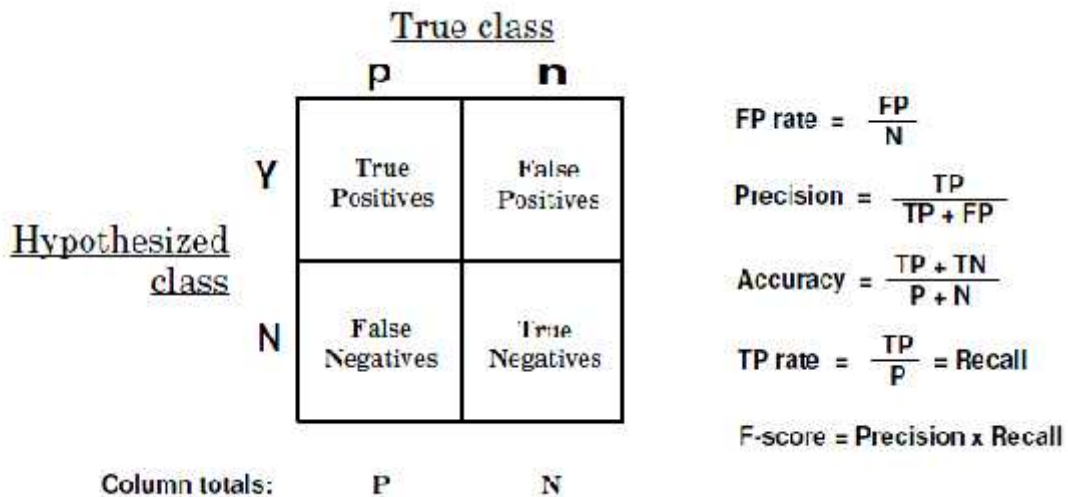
True class

p n

Hypothesized class

| | p | n |
|---|---|---|
| Y | True Positives | False Positives |
| N | False Negatives | True Negatives |

Column totals: P N

FP rate = $\frac{FP}{N}$

Precision = $\frac{TP}{TP + FP}$

Accuracy = $\frac{TP + TN}{P + N}$

TP rate = $\frac{TP}{P}$ = Recall

F-score = Precision x Recall